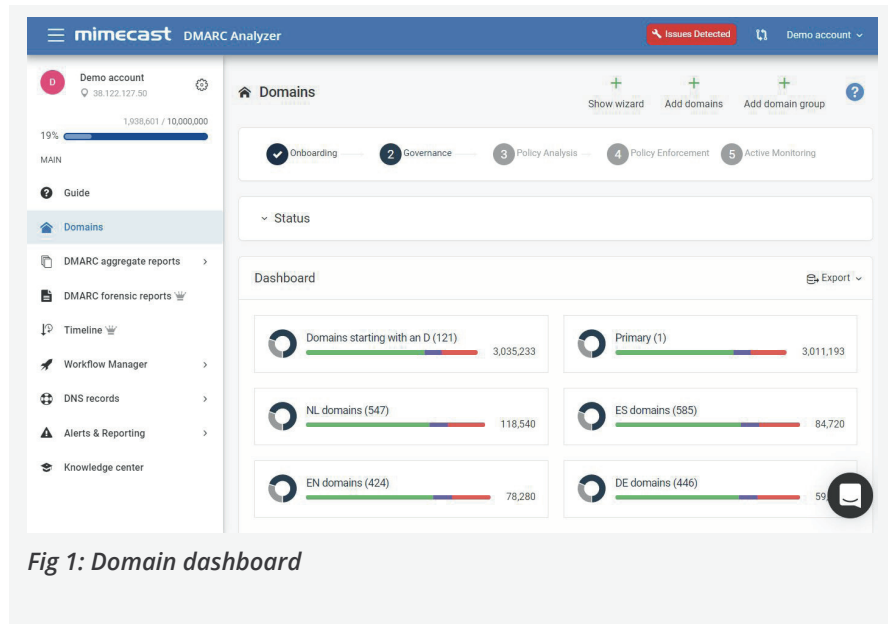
mimecast DMARC Analyzer

Issues Detected

Demo account

D

Demo account

38.122.127.50

1,938,601 / 10,000,000

19%

MAIN

Guide

Domains

DMARC aggregate reports

DMARC forensic reports

Timeline

Workflow Manager

DNS records

Alerts & Reporting

Knowledge center

Domains

Show wizard

Add domains

Add domain group

?

Onboarding

2 Governance

3 Policy Analysis

4 Policy Enforcement

5 Active Monitoring

Status

Dashboard

Export

Domains starting with an D (121)

3,035,233

Primary (1)

3,011,193

NL domains (547)

118,540

ES domains (585)

84,720

EN domains (424)

78,280

DE domains (446)

59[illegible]

Fig 1: Domain dashboard